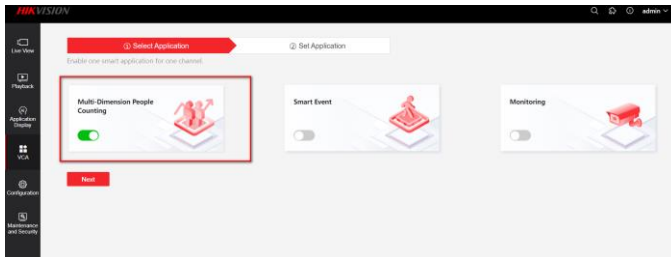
HIKVISION

admin

Live View

Playback

Application Display

VCA

Configuration

Maintenance and Security

① Select Application

② Set Application

Enable one smart application for one channel.

Multi-Dimension People Counting

Smart Event

Monitoring

Next